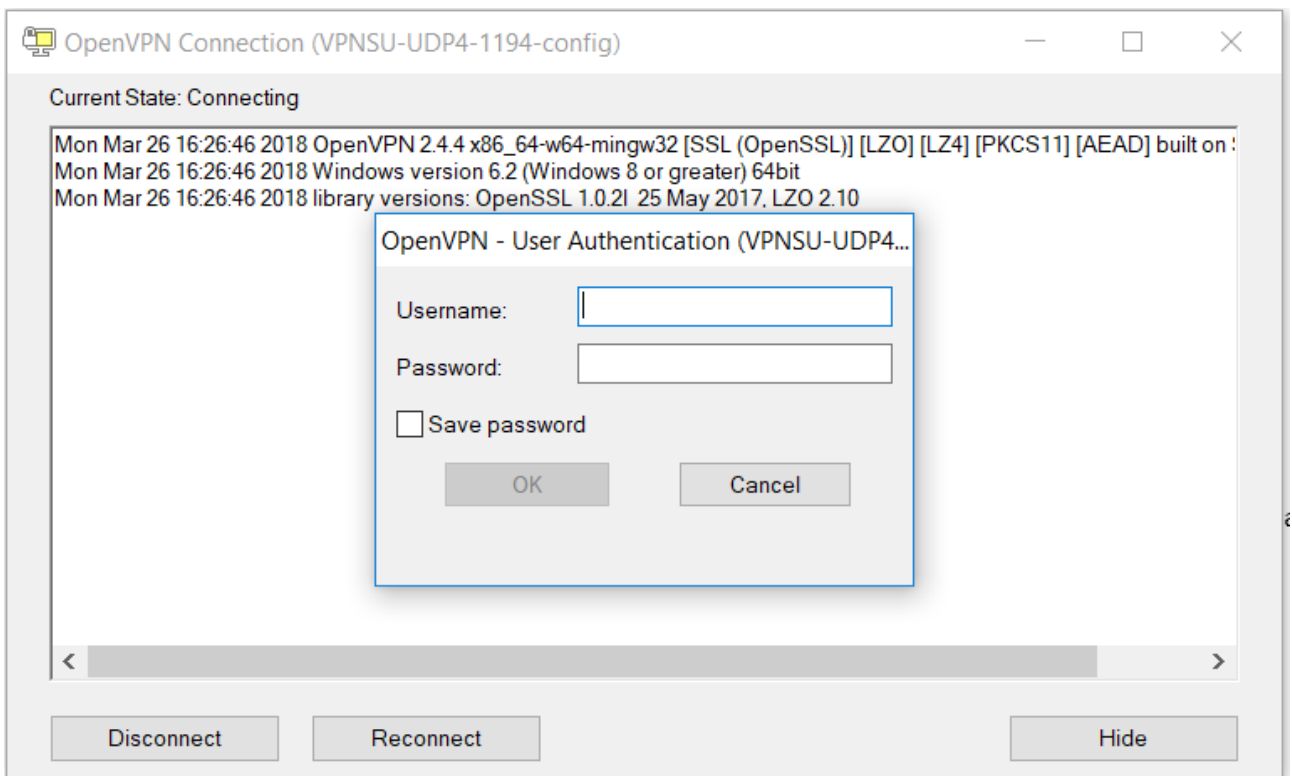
OpenVPN Connection (VPNSU-UDP4-1194-config)

Current State: Connecting

Mon Mar 26 16:26:46 2018 OpenVPN 2.4.4 x86_64-w64-mingw32 [SSL (OpenSSL)] [LZO] [LZ4] [PKCS11] [AEAD] built on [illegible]
Mon Mar 26 16:26:46 2018 Windows version 6.2 (Windows 8 or greater) 64bit
Mon Mar 26 16:26:46 2018 library versions: OpenSSL 1.0.2l 25 May 2017, LZO 2.10

OpenVPN - User Authentication (VPNSU-UDP4...

Username:

Password:

Save password

OK

Cancel

Disconnect

Reconnect

Hide